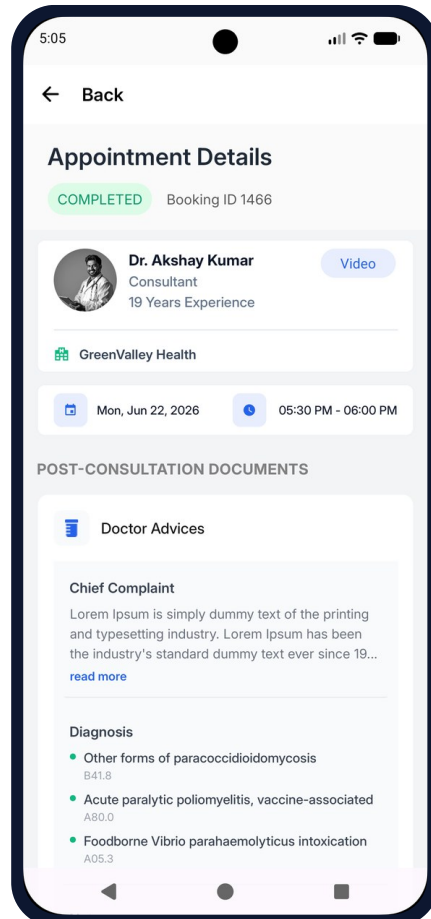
5:05

Back

Appointment Details

COMPLETED Booking ID 1466

Dr. Akshay Kumar
Consultant
19 Years Experience

Video

GreenValley Health

Mon, Jun 22, 2026

05:30 PM - 06:00 PM

POST-CONSULTATION DOCUMENTS

Doctor Advices

Chief Complaint

Lorem Ipsum is simply dummy text of the printing and typesetting industry. Lorem Ipsum has been the industry's standard dummy text ever since 19...

read more

Diagnosis

• Other forms of paracoccidioidomycosis
B41.8

• Acute paralytic poliomyelitis, vaccine-associated
A80.0

• Foodborne Vibrio parahaemolyticus intoxication
A05.3